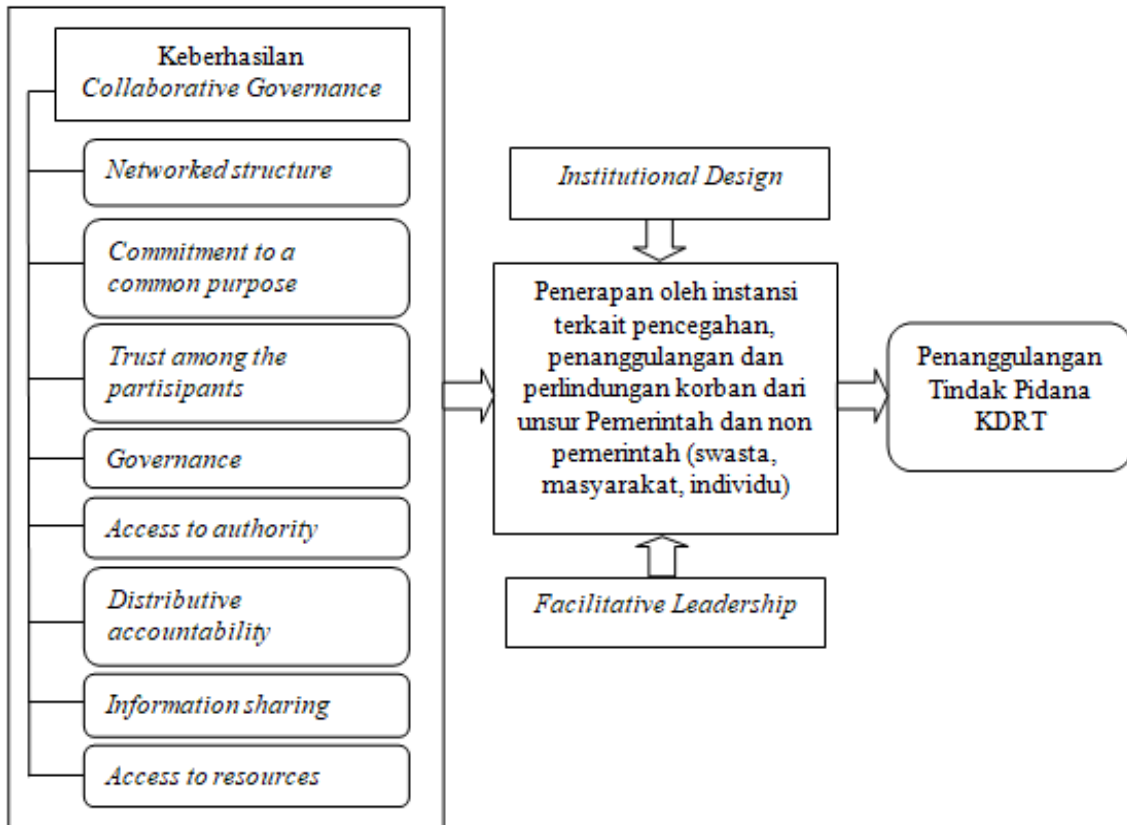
Keberhasilan Collaborative Governance

Networked structure

Commitment to a common purpose

Trust among the partisipants

Governance

Access to authority

Distributive accountability

Information sharing

Access to resources

Institutional Design

Penerapan oleh instansi terkait pencegahan, penanggulangan dan perlindungan korban dari unsur Pemerintah dan non pemerintah (swasta, masyarakat, individu)

Facilitative Leadership

Penanggulangan Tindak Pidana KDRT